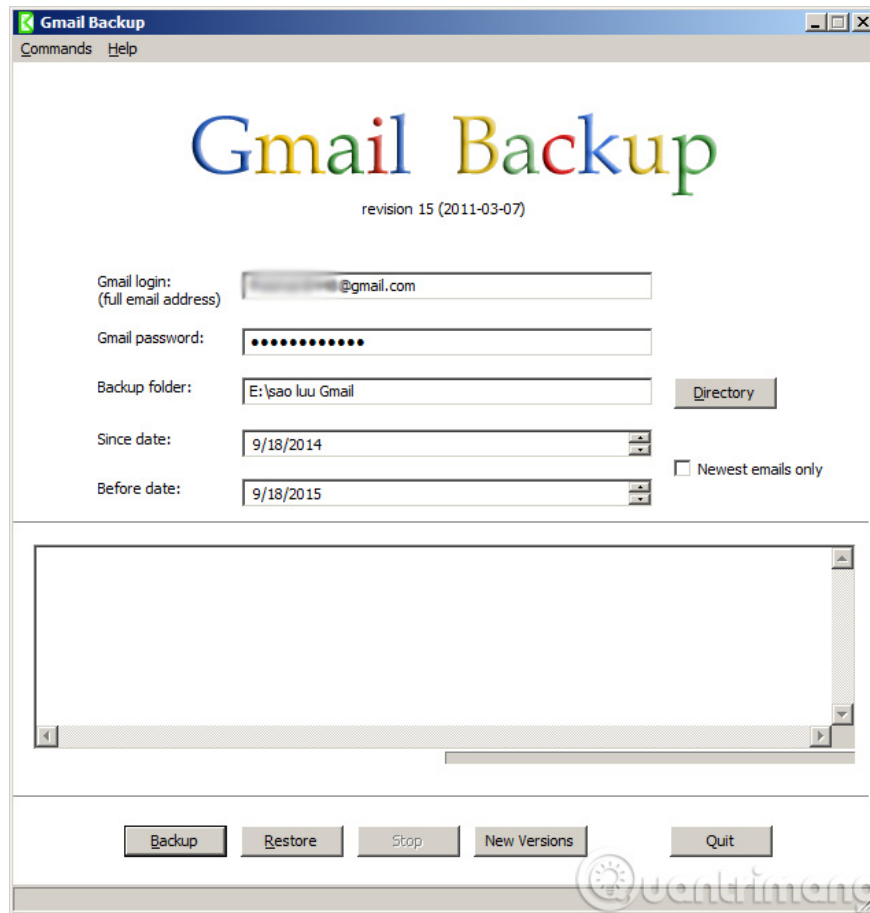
Gmail Backup

Commands Help

Gmail Backup

revision 15 (2011-03-07)

Gmail login:
(full email address)

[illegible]@gmail.com

Gmail password:

•••••••••••••

Backup folder:

E:\sao luu Gmail

Directory

Since date:

9/18/2014

Before date:

9/18/2015

Newest emails only

Backup

Restore

Stop

New Versions

Quit

Quantrimang